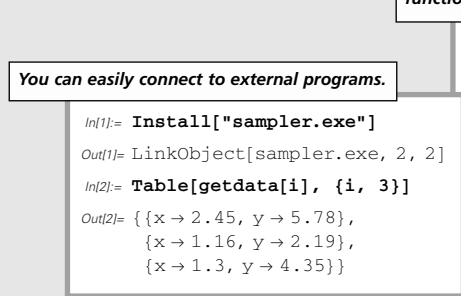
functio

You can easily connect to external programs.

In[1]:= Install["sampler.exe"]

Out[1]= LinkObject[sampler.exe, 2, 2]

In[2]:= Table[getdata[i], {i, 3}]

Out[2]= {{x → 2.45, y → 5.78}, {x → 1.16, y → 2.19}, {x → 1.3, y → 4.35}}